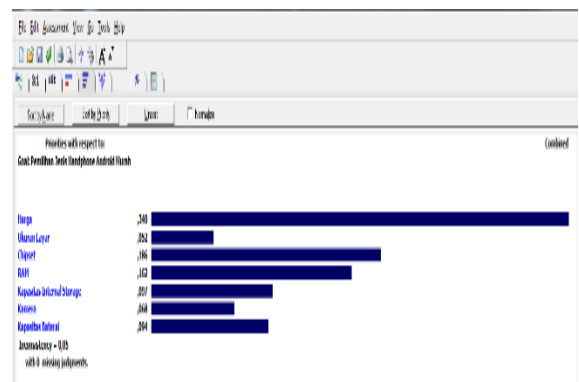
File Edit Assessment View Go Tools Help

Sort by Name Sort by Priority Unsort Normalize

Priorities with respect to: Combined
Goal: Pemilihan Jenis Handphone Android Murah

Harga ,348
Ukuran Layar ,062
Chipset ,186
RAM ,163
Kapasitas Internal Storage ,097
Kamera ,068
Kapasitas Baterai ,084
Inconsistency = 0,05
with 0 missing judgments.